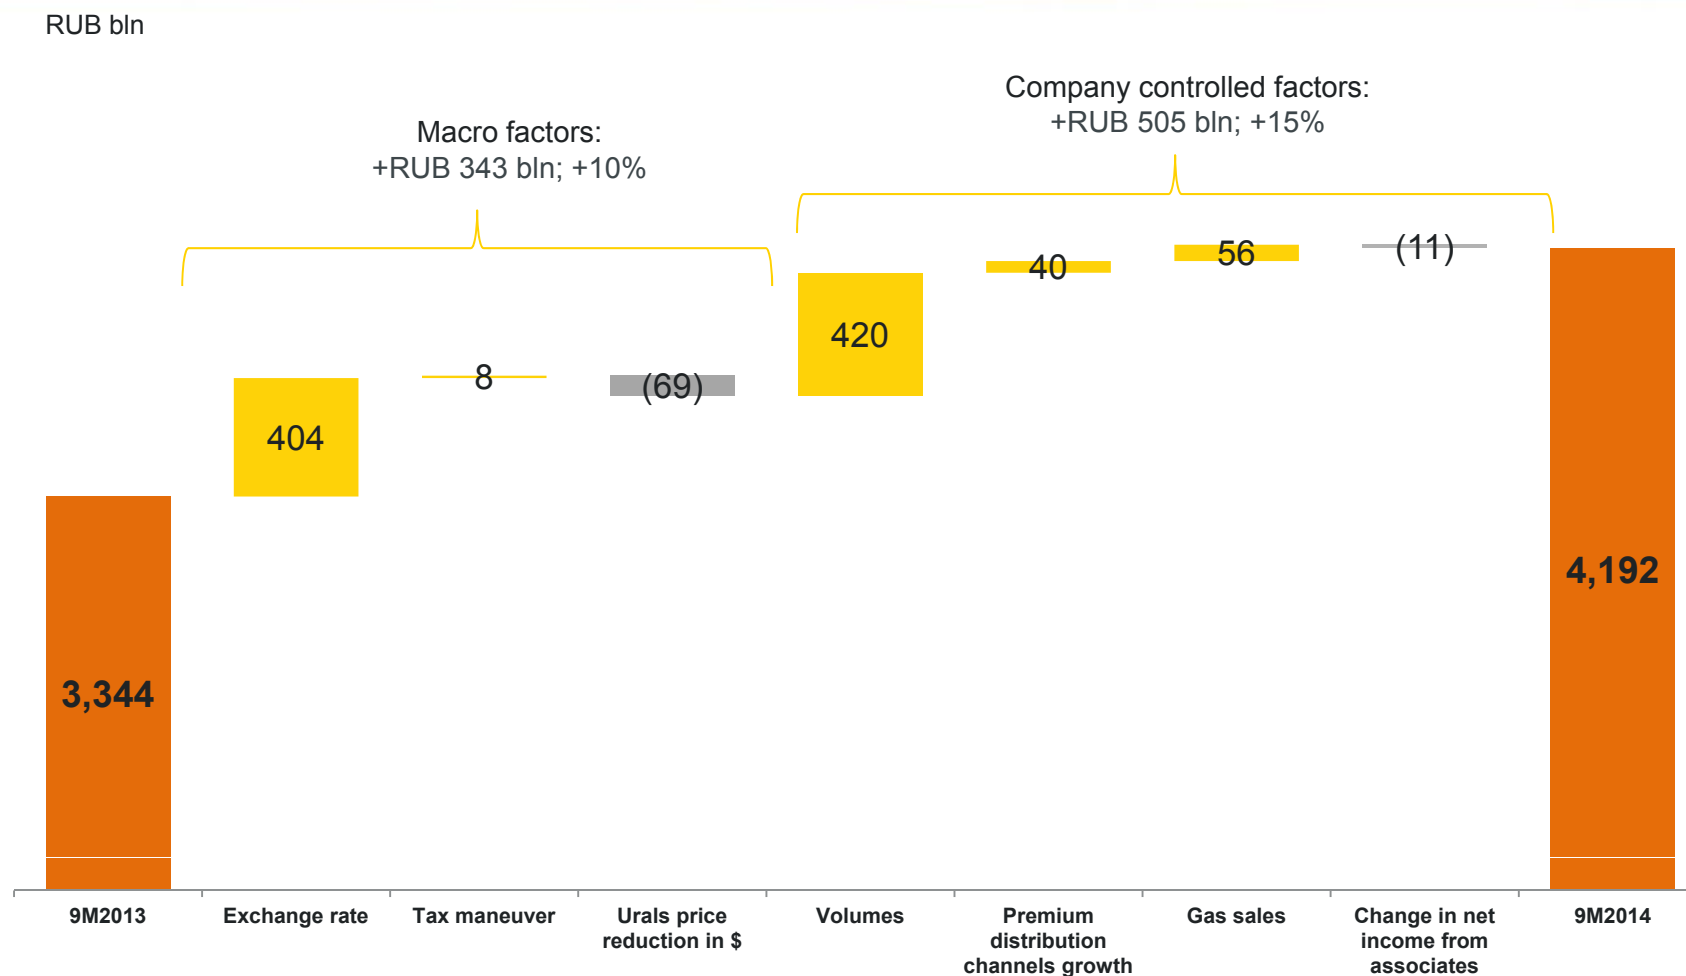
RUB bln

Macro factors:
+RUB 343 bln; +10%

Company controlled factors:
+RUB 505 bln; +15%

3,344

404

8

(69)

420

40

56

(11)

4,192

9M2013

Exchange rate

Tax maneuver

Urals price reduction in $

Volumes

Premium distribution channels growth

Gas sales

Change in net income from associates

9M2014